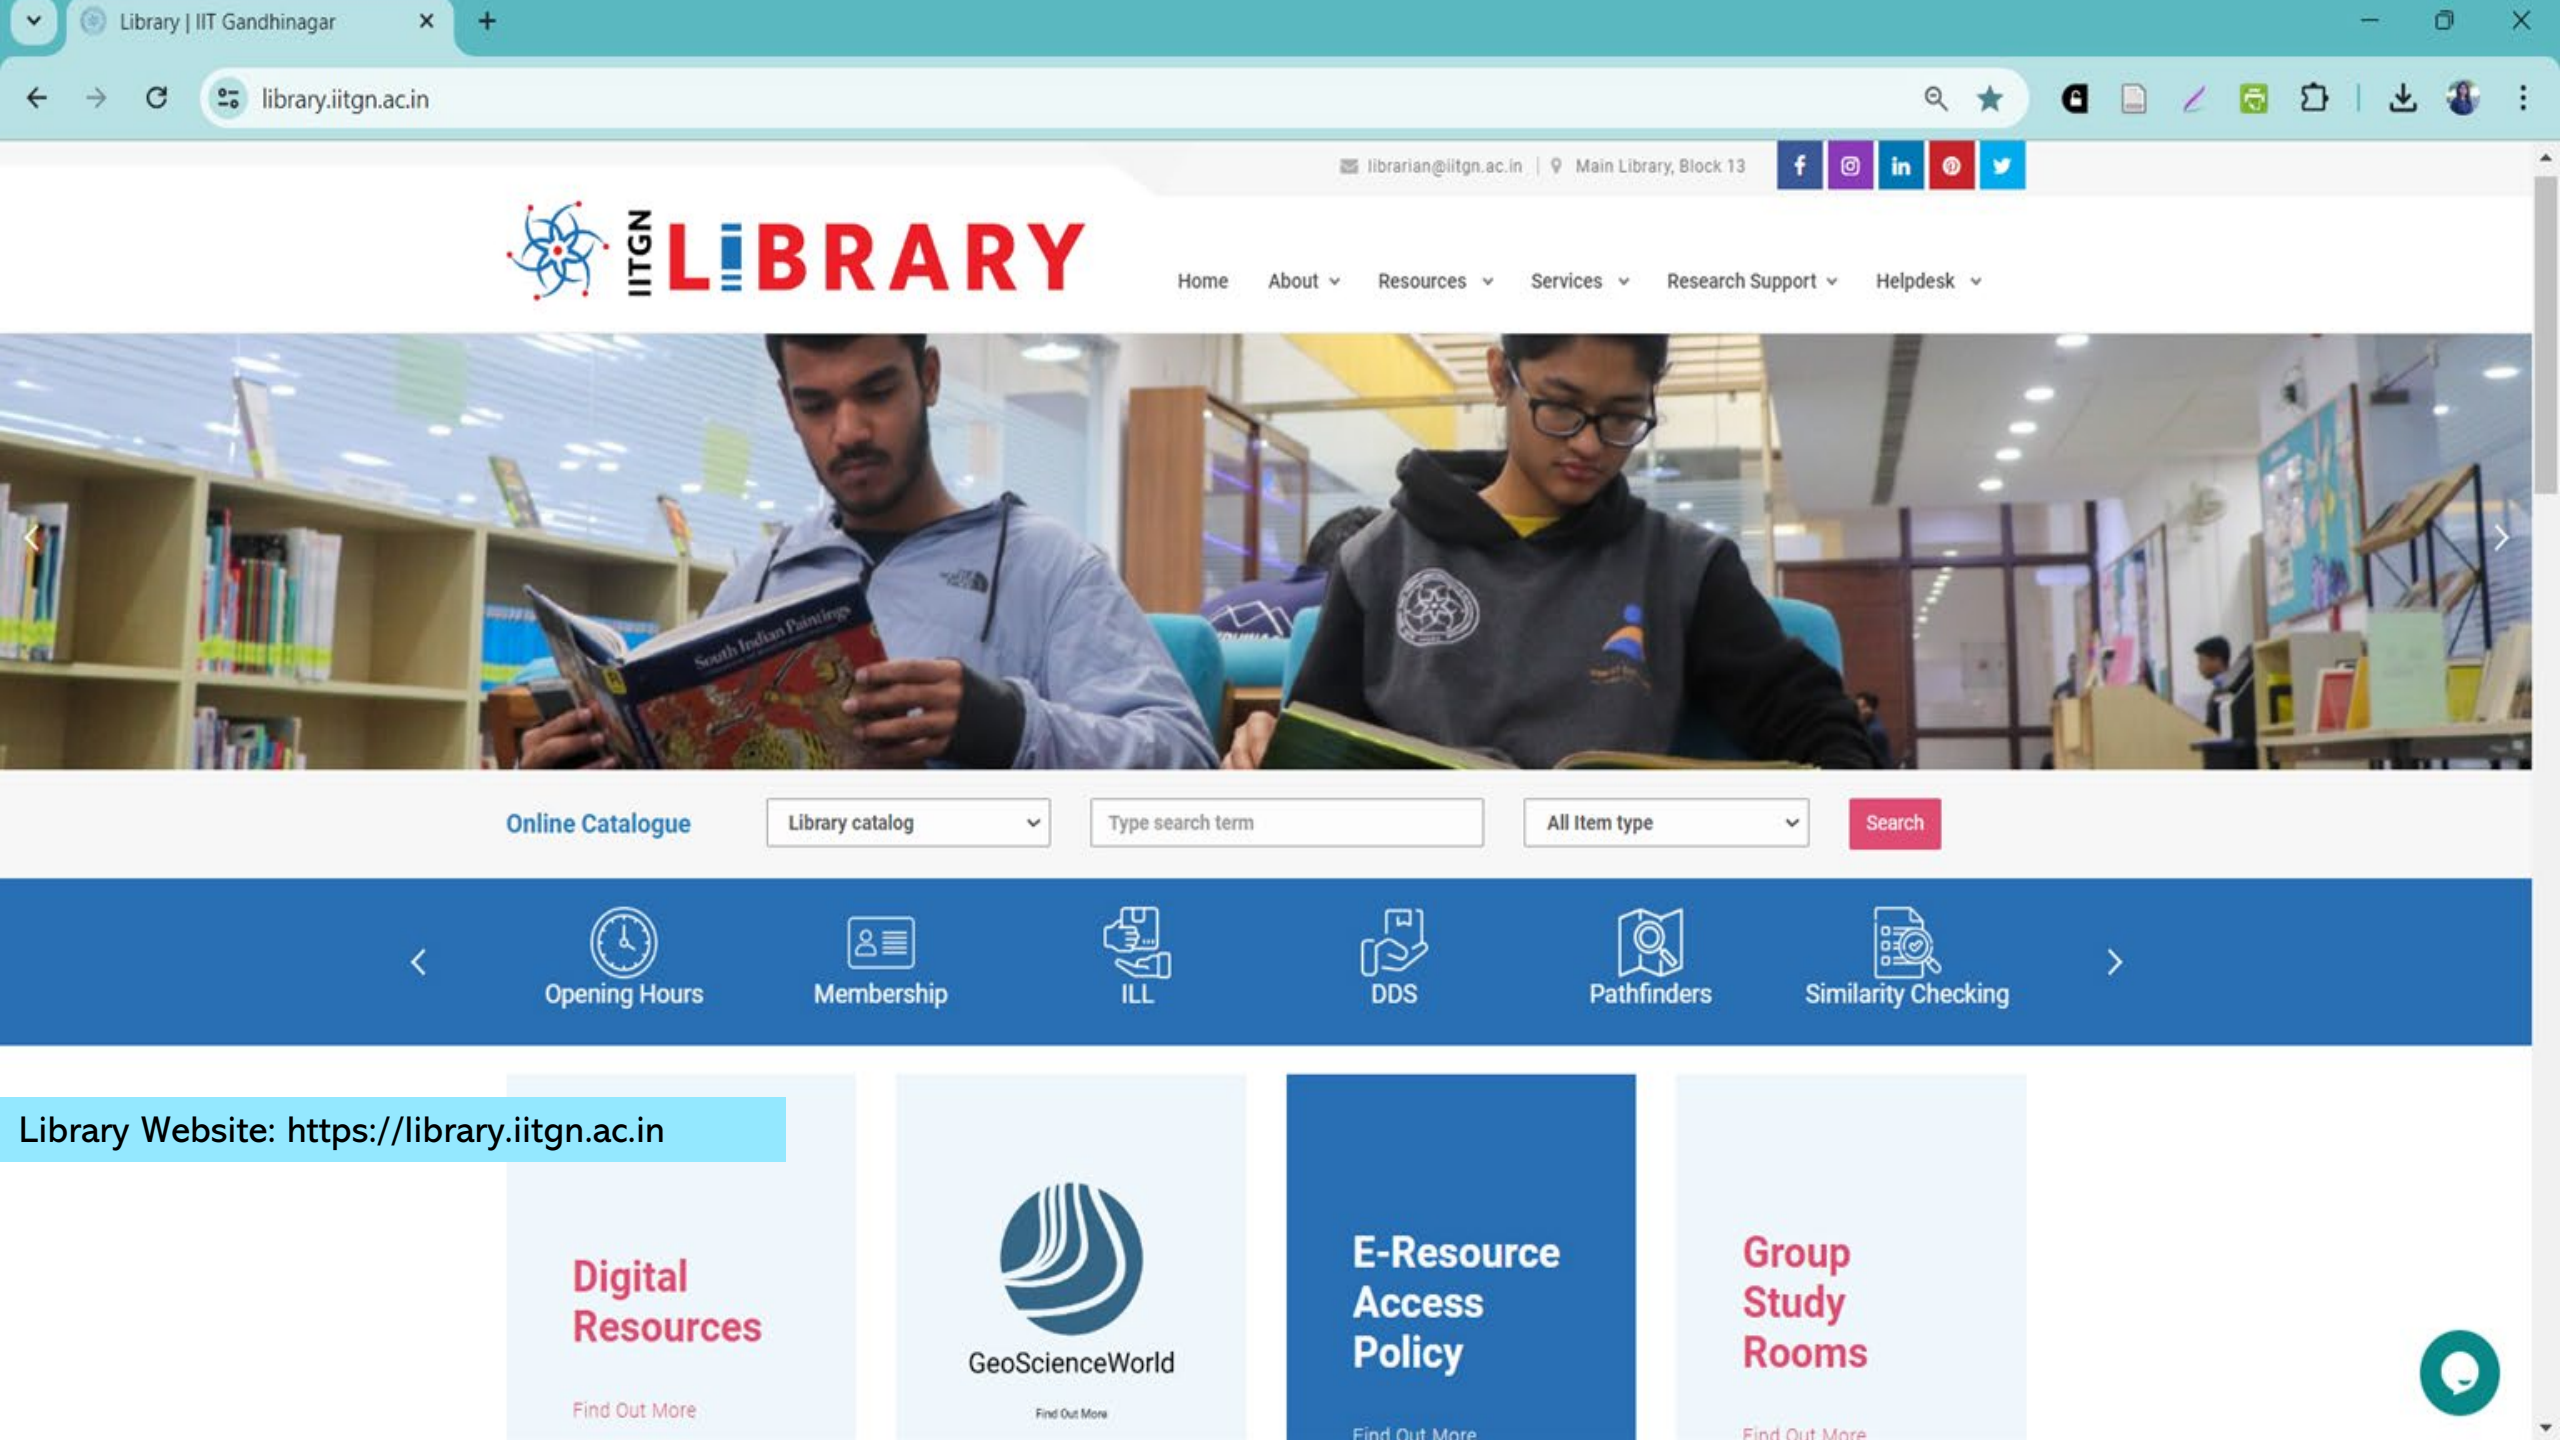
Library | IIT Gandhinagar

library.iitgn.ac.in

librarian@iitgn.ac.in | Main Library, Block 13

IITGN LIBRARY

Home About Resources Services Research Support Helpdesk

South Indian Paintings

Online Catalogue

Library catalog

Type search term

All Item type

Search

Opening Hours

Membership

ILL

DDS

Pathfinders

Similarity Checking

Library Website: https://library.iitgn.ac.in

Digital Resources

Find Out More

GeoScienceWorld

Find Out More

E-Resource Access Policy

Find Out More

Group Study Rooms

Find Out More